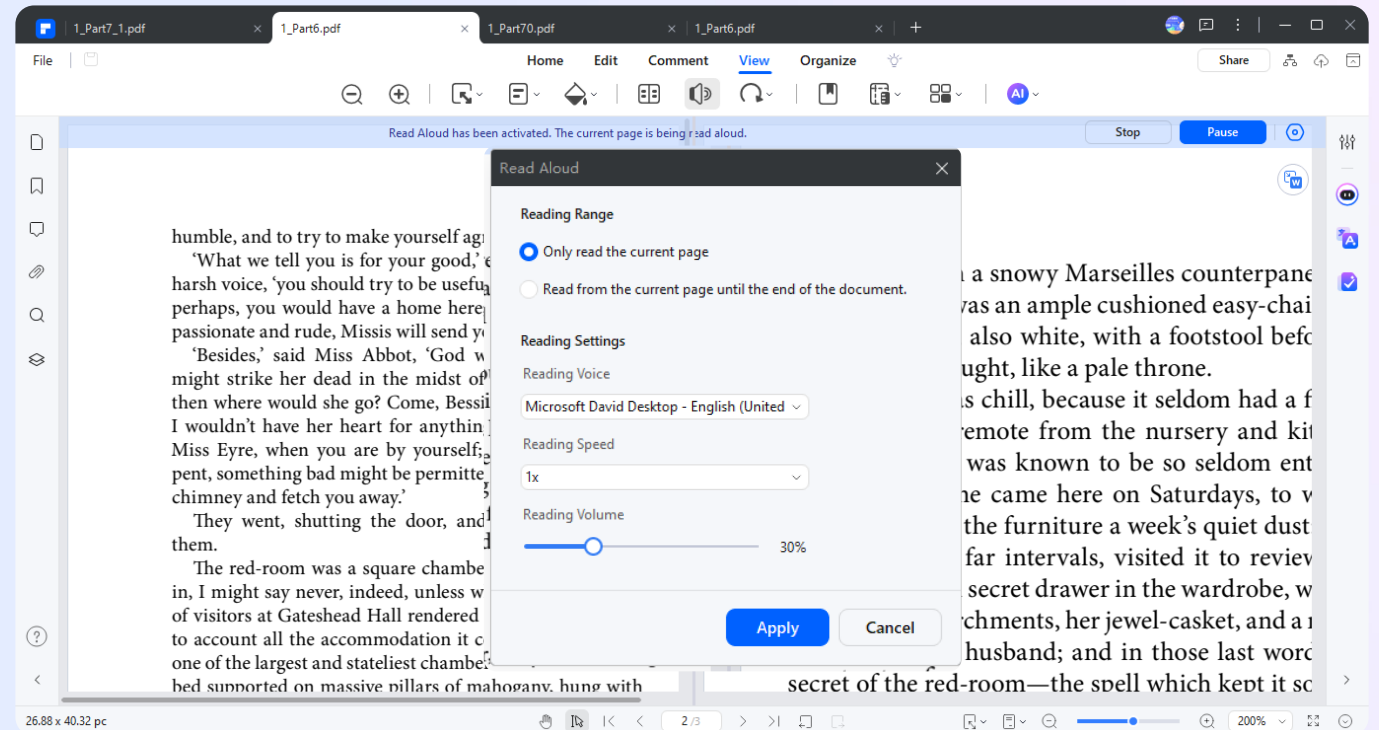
1_Part7_1.pdf
1_Part6.pdf
1_Part70.pdf
1_Part6.pdf

File
Home
Edit
Comment
View
Organize
Share

Read Aloud has been activated. The current page is being read aloud.
Stop
Pause

humble, and to try to make yourself agr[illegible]
'What we tell you is for your good,' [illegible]
harsh voice, 'you should try to be usefu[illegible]
perhaps, you would have a home here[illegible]
passionate and rude, Missis will send yo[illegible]
'Besides,' said Miss Abbot, 'God w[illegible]
might strike her dead in the midst of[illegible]
then where would she go? Come, Bessi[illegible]
I wouldn't have her heart for anythin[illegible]
Miss Eyre, when you are by yourself,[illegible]
pent, something bad might be permitte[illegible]
chimney and fetch you away.'
They went, shutting the door, and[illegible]
them.
The red-room was a square chambe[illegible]
in, I might say never, indeed, unless w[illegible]
of visitors at Gateshead Hall rendered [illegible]
to account all the accommodation it c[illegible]
one of the largest and stateliest chambe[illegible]
bed supported on massive pillars of mahogany, hung with

Read Aloud
Reading Range
Only read the current page
Read from the current page until the end of the document.
Reading Settings
Reading Voice
Microsoft David Desktop - English (United
Reading Speed
1x
Reading Volume
30%
Apply
Cancel

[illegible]n a snowy Marseilles counterpane
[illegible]vas an ample cushioned easy-chai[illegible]
also white, with a footstool befo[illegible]
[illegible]ught, like a pale throne.
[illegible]as chill, because it seldom had a f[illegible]
remote from the nursery and kit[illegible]
was known to be so seldom ent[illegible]
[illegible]he came here on Saturdays, to w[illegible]
the furniture a week's quiet dust
far intervals, visited it to review
secret drawer in the wardrobe, w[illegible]
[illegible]rchments, her jewel-casket, and a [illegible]
husband; and in those last word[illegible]
secret of the red-room—the spell which kept it so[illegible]

26.88 x 40.32 pc
2 /3
200%